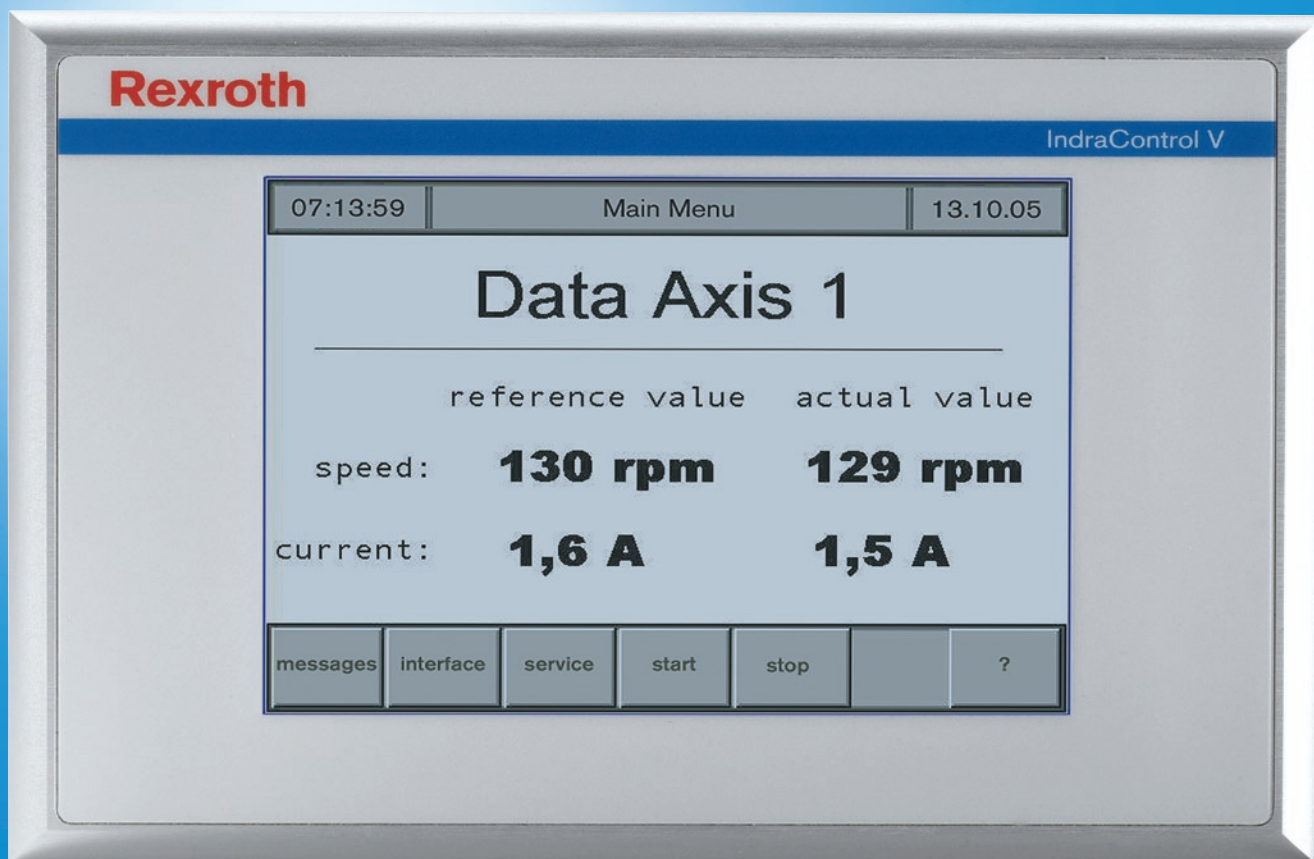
Rexroth

IndraControl V

07:13:59

Main Menu

13.10.05

Data Axis 1

| | reference value | actual value |
|---|---|---|
| speed: | 130 rpm | 129 rpm |
| current: | 1,6 A | 1,5 A |

messages interface service start stop ?